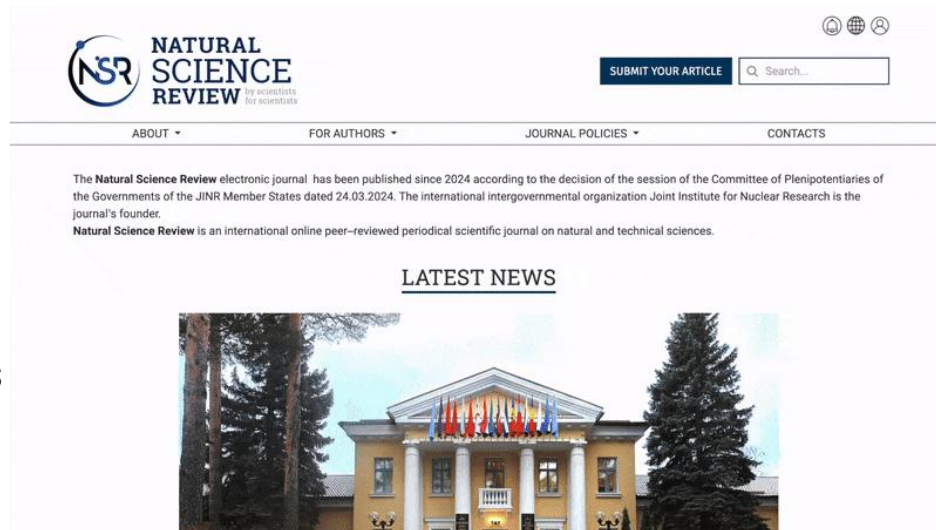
NSR NATURAL SCIENCE REVIEW by scientists for scientists

SUBMIT YOUR ARTICLE
Search...

ABOUT
FOR AUTHORS
JOURNAL POLICIES
CONTACTS

The Natural Science Review electronic journal has been published since 2024 according to the decision of the session of the Committee of Plenipotentiaries of the Governments of the JINR Member States dated 24.03.2024. The international intergovernmental organization Joint Institute for Nuclear Research is the journal's founder.
Natural Science Review is an international online peer–reviewed periodical scientific journal on natural and technical sciences.

LATEST NEWS